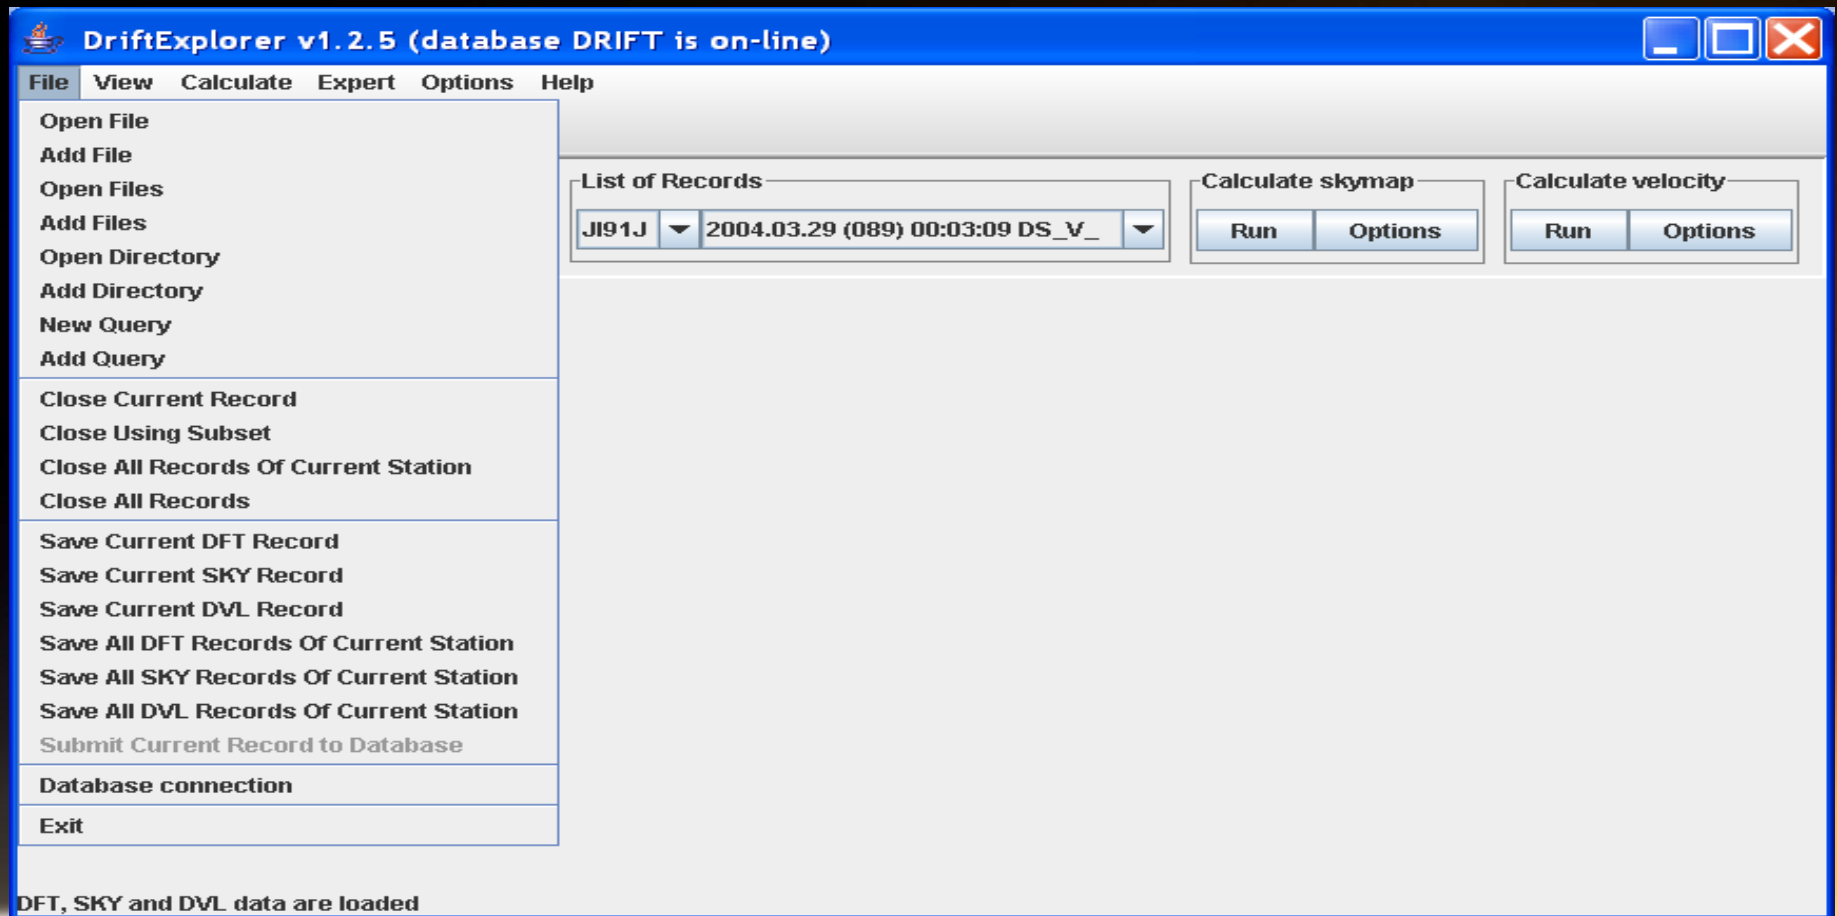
DriftExplorer v1.2.5 (database DRIFT is on-line)

File View Calculate Expert Options Help

Open File
Add File
Open Files
Add Files
Open Directory
Add Directory
New Query
Add Query

Close Current Record
Close Using Subset
Close All Records Of Current Station
Close All Records

Save Current DFT Record
Save Current SKY Record
Save Current DVL Record
Save All DFT Records Of Current Station
Save All SKY Records Of Current Station
Save All DVL Records Of Current Station
Submit Current Record to Database

Database connection

Exit

List of Records
JI91J
2004.03.29 (089) 00:03:09 DS_V_

Calculate skymap
Run
Options

Calculate velocity
Run
Options

DFT, SKY and DVL data are loaded